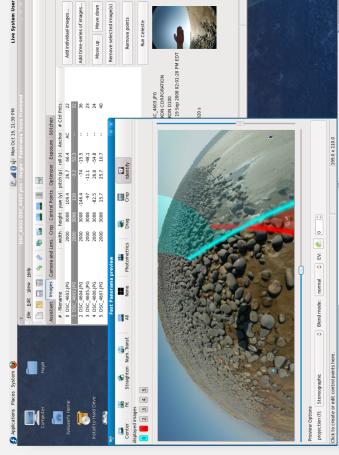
Applications Places System

Wed Oct 15, 11:20 PM

Live System User

Computer

Home

Install to Hard Drive

File Edit View Help

Assistant Images Camera and Lens Crop Control Points Optimizer Exposure Stitcher

| # | Filename | width | height | yaw (y) | pitch (p) | roll (r) | Anchor | # Ctrl Pnts |
|---|---|---|---|---|---|---|---|---|
| 0 | DSC_4080.JPG | 2000 | 3008 | 169.4 | 44.2 | 31.4 | | 22 |
| 1 | DSC_4081.JPG | 2000 | 3008 | 144.9 | -13 | 13.3 | | 36 |
| 2 | DSC_4083.JPG | 2000 | 3008 | 47 | -11 | 48.3 | | 22 |
| 3 | DSC_4084.JPG | 2000 | 3008 | 42.5 | 28.8 | -54.8 | | 24 |
| 4 | DSC_4085.JPG | 2000 | 3008 | 15.7 | 13.7 | | | 40 |

Add individual images...

Add time-series of images...

Move up

Move down

Remove selected image(s)

Remove points

Run Celeste

Fast Panorama preview

Center Fit Straighten Num. Transf. All None Photometrics Drag Crop Identify

displayed images:

0 1 2 3 4

Preview Options:

projection (f): Stereographic

Blend mode: normal

EV: 0

Click to create or edit control points here

198.8 x 118.0

C_4080.JPG

KON CORPORATION

0 D300

15 Sep 2008 02:01:28 PM EDT